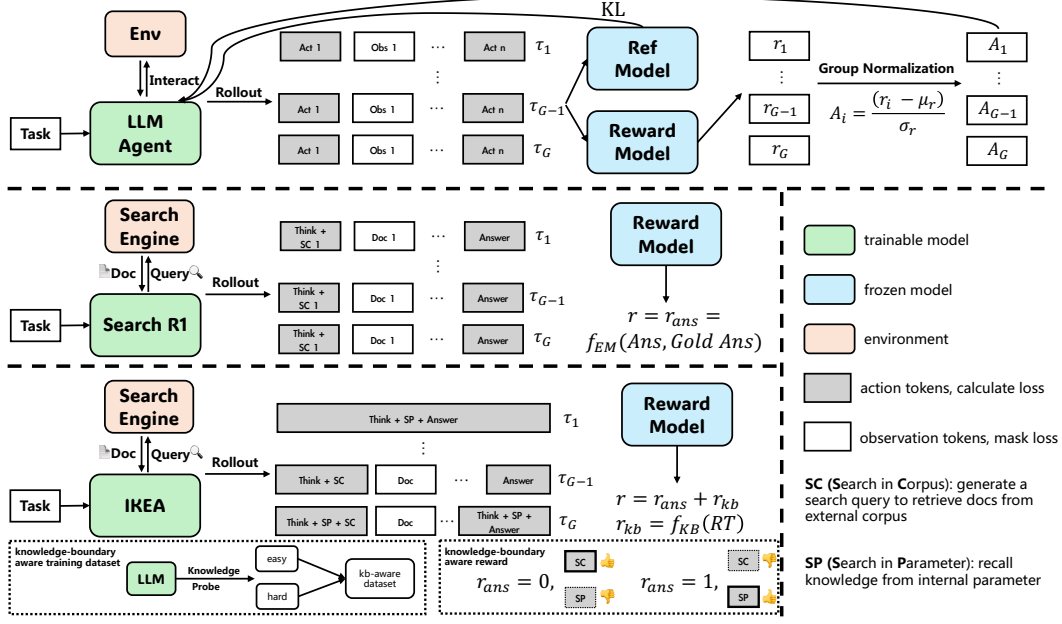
KL

Env

Interact

LLM Agent

Task

Rollout

Act 1 Obs 1 ⋯ Act n $\tau_1$

⋮

Act 1 Obs 1 ⋯ Act n $\tau_{G-1}$

Act 1 Obs 1 ⋯ Act n $\tau_G$

Ref Model

Reward Model

$r_1$

⋮

$r_{G-1}$

$r_G$

Group Normalization

$A_i = \frac{(r_i - \mu_r)}{\sigma_r}$

$A_1$

⋮

$A_{G-1}$

$A_G$

Search Engine

Doc Query

Search R1

Task

Rollout

Think + SC 1 Doc 1 ⋯ Answer $\tau_1$

⋮

Think + SC 1 Doc 1 ⋯ Answer $\tau_{G-1}$

Think + SC 1 Doc 1 ⋯ Answer $\tau_G$

Reward Model

$r = r_{ans} = f_{EM}(Ans, Gold\ Ans)$

trainable model

frozen model

environment

action tokens, calculate loss

observation tokens, mask loss

Search Engine

Doc Query

IKEA

Task

Rollout

Think + SP + Answer $\tau_1$

⋮

Think + SC Doc ⋯ Answer $\tau_{G-1}$

Think + SP + SC Doc ⋯ Think + SP + Answer $\tau_G$

Reward Model

$r = r_{ans} + r_{kb}$
$r_{kb} = f_{KB}(RT)$

SC (Search in Corpus): generate a search query to retrieve docs from external corpus

knowledge-boundary aware training dataset

LLM Knowledge Probe

easy

hard

kb-aware dataset

knowledge-boundary aware reward

$r_{ans} = 0,$ SC SP

$r_{ans} = 1,$ SC SP

SP (Search in Parameter): recall knowledge from internal parameter